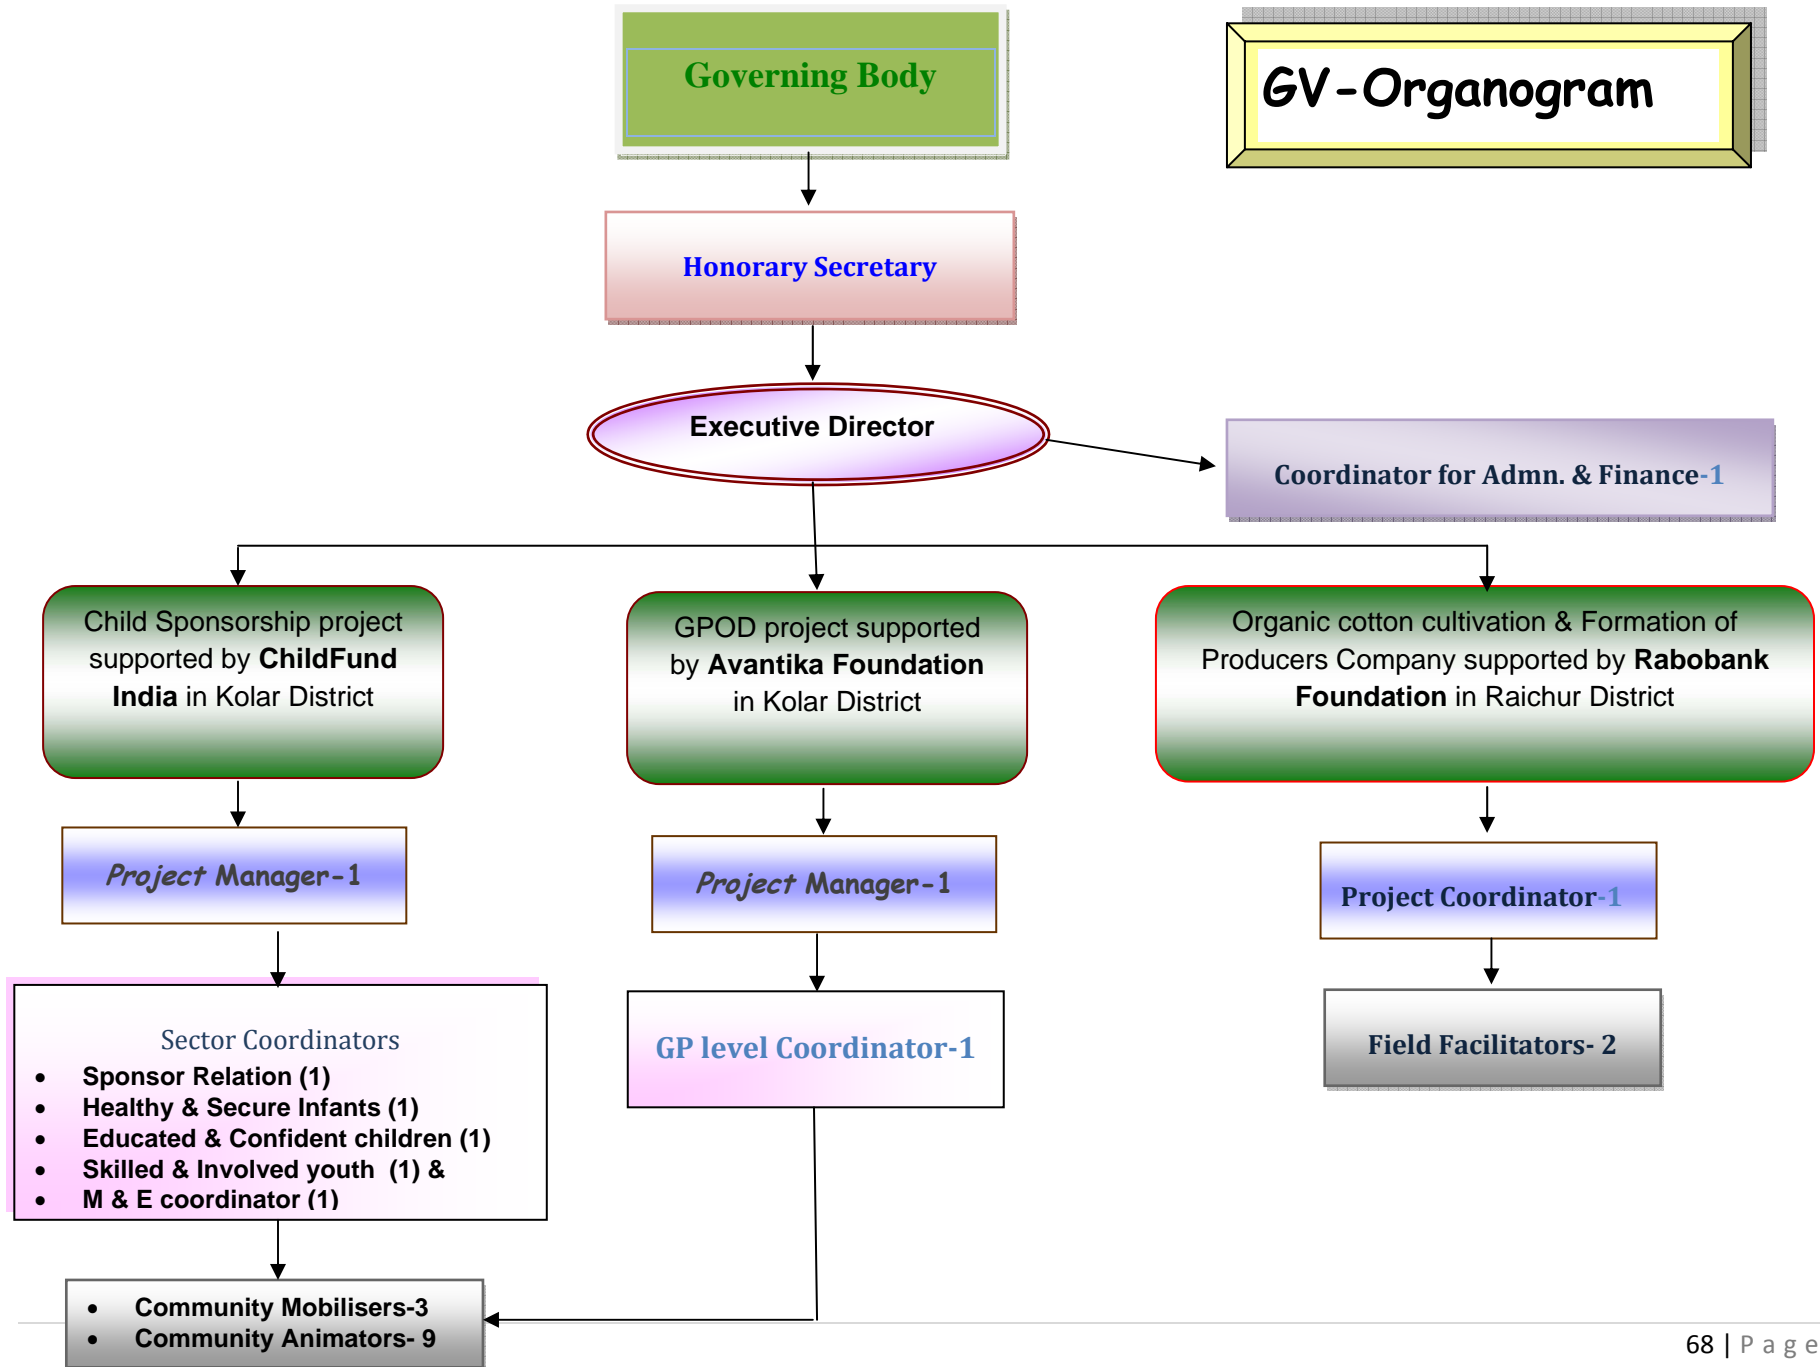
Governing Body

GV-Organogram

Honorary Secretary

Executive Director

Coordinator for Admn. & Finance-1

Child Sponsorship project supported by **ChildFund India** in Kolar District

GPOD project supported by **Avantika Foundation** in Kolar District

Organic cotton cultivation & Formation of Producers Company supported by **Rabobank Foundation** in Raichur District

Project Manager-1

Project Manager-1

Project Coordinator-1

Sector Coordinators
- Sponsor Relation (1)
- Healthy & Secure Infants (1)
- Educated & Confident children (1)
- Skilled & Involved youth (1) &
- M & E coordinator (1)

GP level Coordinator-1

Field Facilitators- 2

- Community Mobilisers-3
- Community Animators- 9

68 | P a g e